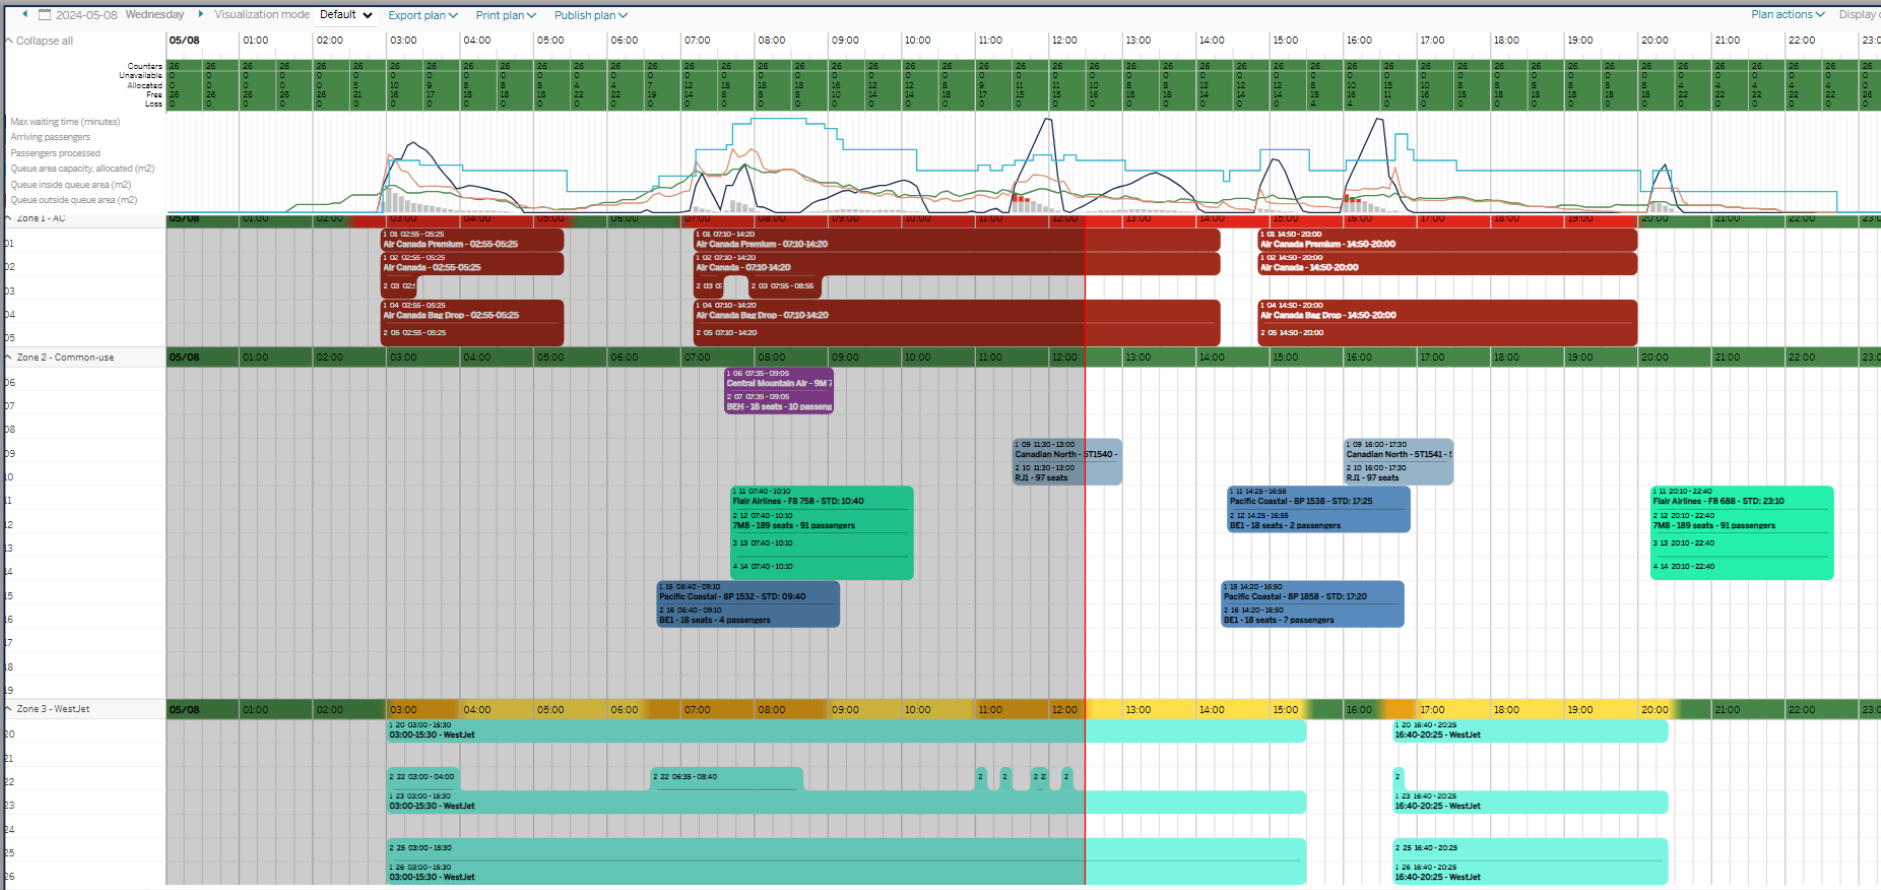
2024-05-08 Wednesday Visualization mode Default Export plan Print plan Publish plan Plan actions Display

Collapse all 05/08 01:00 02:00 03:00 04:00 05:00 06:00 07:00 08:00 09:00 10:00 11:00 12:00 13:00 14:00 15:00 16:00 17:00 18:00 19:00 20:00 21:00 22:00 23:0

Counters
Unavailable
Allocated
Free
Loss

Max waiting time (minutes)
Arriving passengers
Passengers processed
Queue area capacity, allocated (m2)
Queue inside queue area (m2)
Queue outside queue area (m2)

Zone 1 - AC
05/08 01:00 02:00 03:00 04:00 05:00 06:00 07:00 08:00 09:00 10:00 11:00 12:00 13:00 14:00 15:00 16:00 17:00 18:00 19:00 20:00 21:00 22:00 23:0
01
1 01 02:55 - 05:25
Air Canada Premium - 02:55-05:25
1 01 07:10 - 14:20
Air Canada Premium - 07:10-14:20
1 01 14:50 - 20:00
Air Canada Premium - 14:50-20:00
02
1 02 02:55 - 05:25
Air Canada - 02:55-05:25
1 02 07:10 - 14:20
Air Canada - 07:10-14:20
1 02 14:50 - 20:00
Air Canada - 14:50-20:00
03
2 03 02:5
2 03 0
2 03 07:55 - 08:55
04
1 04 02:55 - 05:25
Air Canada Bag Drop - 02:55-05:25
1 04 07:10 - 14:20
Air Canada Bag Drop - 07:10-14:20
1 04 14:50 - 20:00
Air Canada Bag Drop - 14:50-20:00
05
2 05 02:55 - 05:25
2 05 07:10 - 14:20
2 05 14:50 - 20:00

Zone 2 - Common-use
05/08 01:00 02:00 03:00 04:00 05:00 06:00 07:00 08:00 09:00 10:00 11:00 12:00 13:00 14:00 15:00 16:00 17:00 18:00 19:00 20:00 21:00 22:00 23:0
06
1 06 07:35 - 09:05
Central Mountain Air - 9M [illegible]
07
2 07 07:35 - 09:05
BEH - 18 seats - 10 passeng
08
09
1 09 11:30 - 13:00
Canadian North - 5T1540 -
1 09 16:00 - 17:30
Canadian North - 5T1541 - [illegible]
10
2 10 11:30 - 13:00
RJ1 - 97 seats
2 10 16:00 - 17:30
RJ1 - 97 seats
11
1 11 07:40 - 10:10
Flair Airlines - F8 758 - STD: 10:40
1 11 14:25 - 16:55
Pacific Coastal - 8P 1538 - STD: 17:25
1 11 20:10 - 22:40
Flair Airlines - F8 688 - STD: 23:10
12
2 12 07:40 - 10:10
7M8 - 189 seats - 91 passengers
2 12 14:25 - 16:55
BE1 - 18 seats - 2 passengers
2 12 20:10 - 22:40
7M8 - 189 seats - 91 passengers
13
3 13 07:40 - 10:10
3 13 20:10 - 22:40
14
4 14 07:40 - 10:10
4 14 20:10 - 22:40
15
1 15 06:40 - 09:10
Pacific Coastal - 8P 1532 - STD: 09:40
1 15 14:20 - 16:50
Pacific Coastal - 8P 1858 - STD: 17:20
16
2 16 06:40 - 09:10
BE1 - 18 seats - 4 passengers
2 16 14:20 - 16:50
BE1 - 18 seats - 7 passengers
17
18
19

Zone 3 - WestJet
05/08 01:00 02:00 03:00 04:00 05:00 06:00 07:00 08:00 09:00 10:00 11:00 12:00 13:00 14:00 15:00 16:00 17:00 18:00 19:00 20:00 21:00 22:00 23:0
20
1 20 03:00 - 15:30
03:00-15:30 - WestJet
1 20 16:40 - 20:25
16:40-20:25 - WestJet
21
22
2 22 03:00 - 04:00
2 22 06:35 - 08:40
2 2 2 2 2 2
23
1 23 03:00 - 15:30
03:00-15:30 - WestJet
1 23 16:40 - 20:25
16:40-20:25 - WestJet
24
25
2 25 03:00 - 15:30
2 25 16:40 - 20:25
26
1 26 03:00 - 15:30
03:00-15:30 - WestJet
1 26 16:40 - 20:25
16:40-20:25 - WestJet